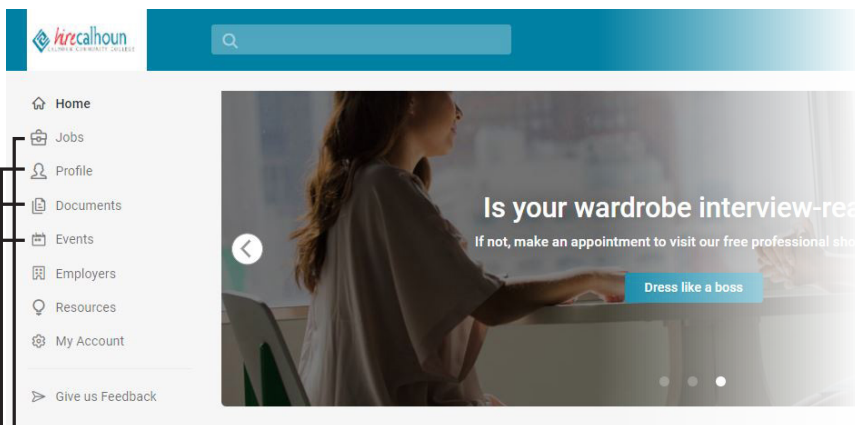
hirecalhoun
CALHOUN COMMUNITY COLLEGE

Home
Jobs
Profile
Documents
Events
Employers
Resources
My Account

Give us Feedback

Is your wardrobe interview-rea

If not, make an appointment to visit our free professional sho

Dress like a boss